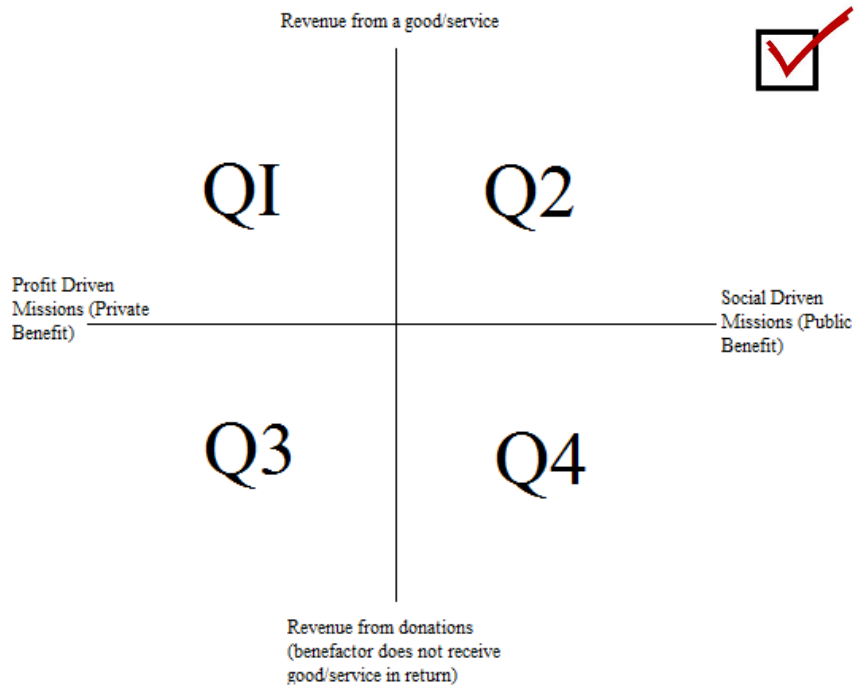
Revenue from a good/service

QI

Q2

Profit Driven Missions (Private Benefit)

Social Driven Missions (Public Benefit)

Q3

Q4

Revenue from donations (benefactor does not receive good/service in return)